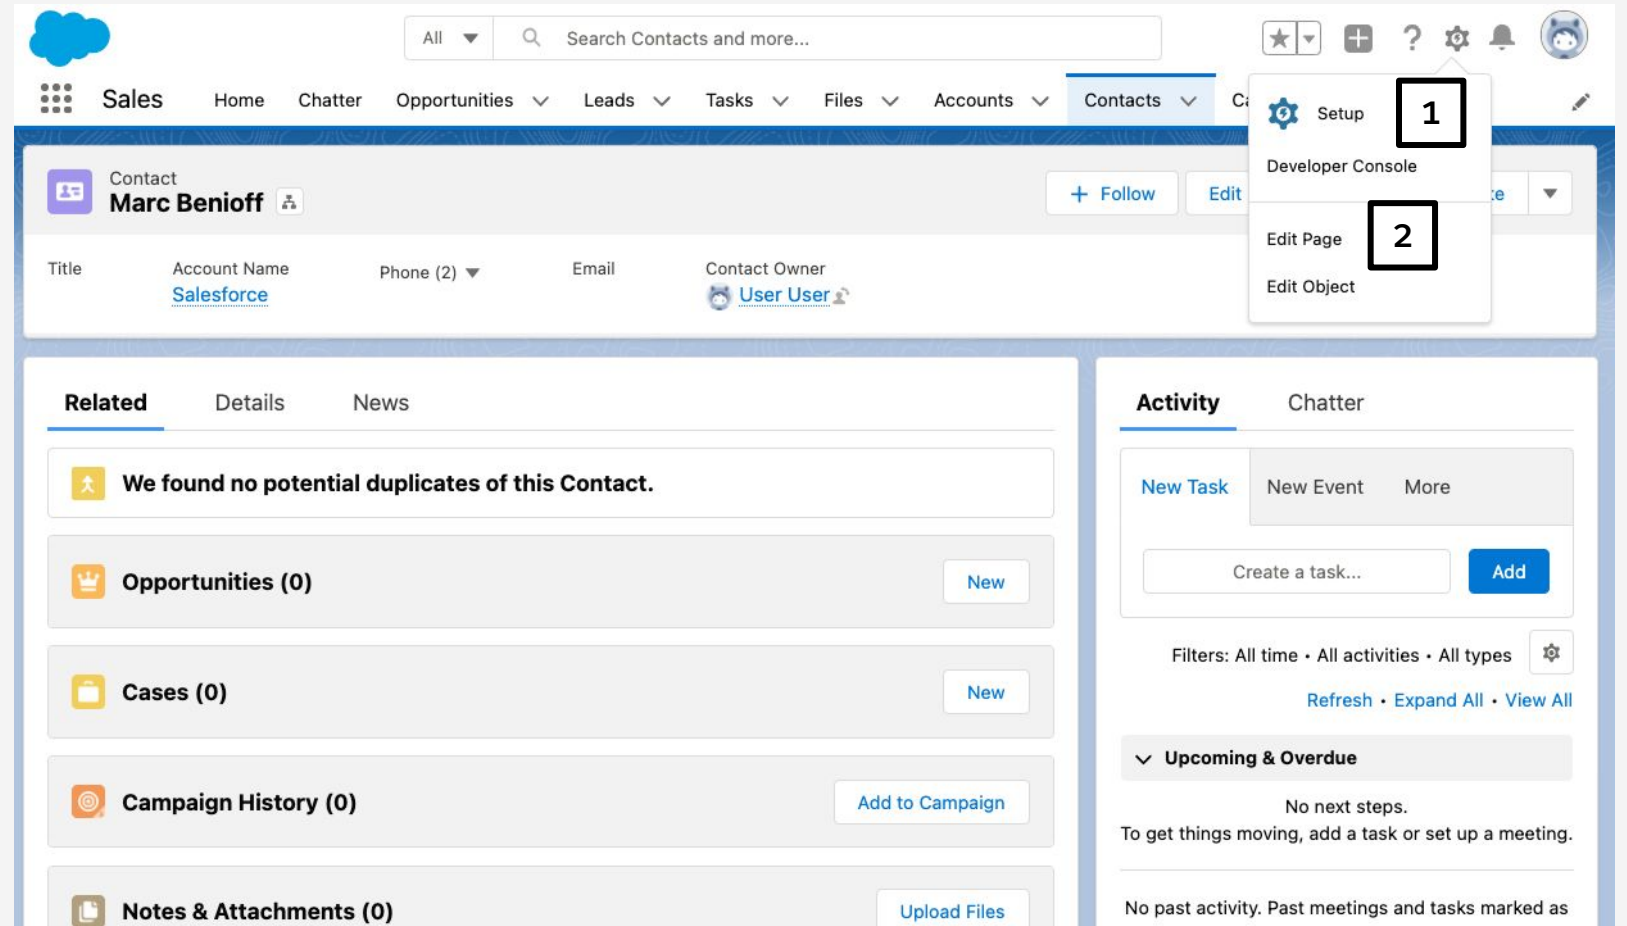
All

Search Contacts and more...

Sales Home Chatter Opportunities Leads Tasks Files Accounts Contacts Ca

Setup 1

Developer Console

Edit Page 2

Edit Object

Contact
Marc Benioff

+ Follow Edit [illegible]e

Title

Account Name
Salesforce

Phone (2)

Email

Contact Owner
User User

Related Details News

We found no potential duplicates of this Contact.

Opportunities (0) New

Cases (0) New

Campaign History (0) Add to Campaign

Notes & Attachments (0) Upload Files

Activity Chatter

New Task New Event More

Create a task... Add

Filters: All time • All activities • All types

Refresh • Expand All • View All

Upcoming & Overdue

No next steps.
To get things moving, add a task or set up a meeting.

No past activity. Past meetings and tasks marked as